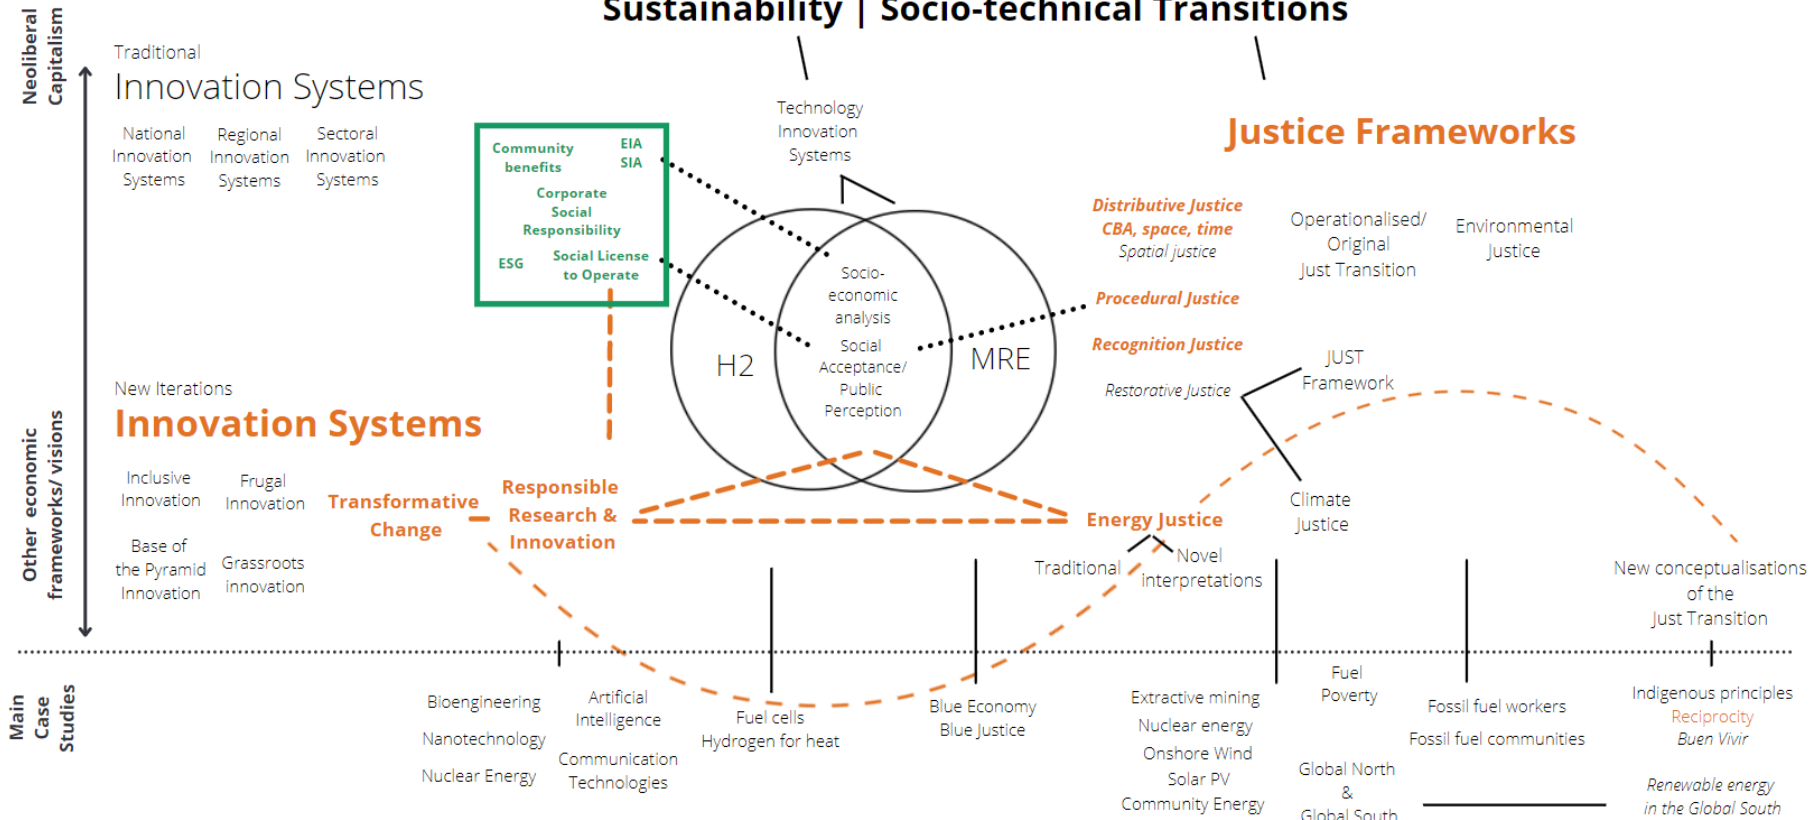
Sustainability | Socio-technical Transitions

Neoliberal Capitalism

Traditional
Innovation Systems

National Innovation Systems

Regional Innovation Systems

Sectoral Innovation Systems

Community benefits

EIA
SIA

Corporate Social Responsibility

ESG

Social License to Operate

Technology Innovation Systems

Justice Frameworks

Distributive Justice
CBA, space, time
Spatial justice

Operationalised/ Original Just Transition

Environmental Justice

Socio-economic analysis

Social Acceptance/ Public Perception

H2

MRE

Procedural Justice

Recognition Justice

Restorative Justice

JUST Framework

Other economic frameworks/ visions

New Iterations
Innovation Systems

Inclusive Innovation

Frugal Innovation

Base of the Pyramid Innovation

Grassroots innovation

Transformative Change

Responsible Research & Innovation

Energy Justice

Climate Justice

Traditional

Novel interpretations

New conceptualisations of the Just Transition

Main Case Studies

Bioengineering
Nanotechnology
Nuclear Energy

Artificial Intelligence
Communication Technologies

Fuel cells
Hydrogen for heat

Blue Economy
Blue Justice

Extractive mining
Nuclear energy
Onshore Wind
Solar PV
Community Energy

Fuel Poverty

Global North
&
Global South

Fossil fuel workers
Fossil fuel communities

Indigenous principles
Reciprocity
Buen Vivir

Renewable energy
in the Global South